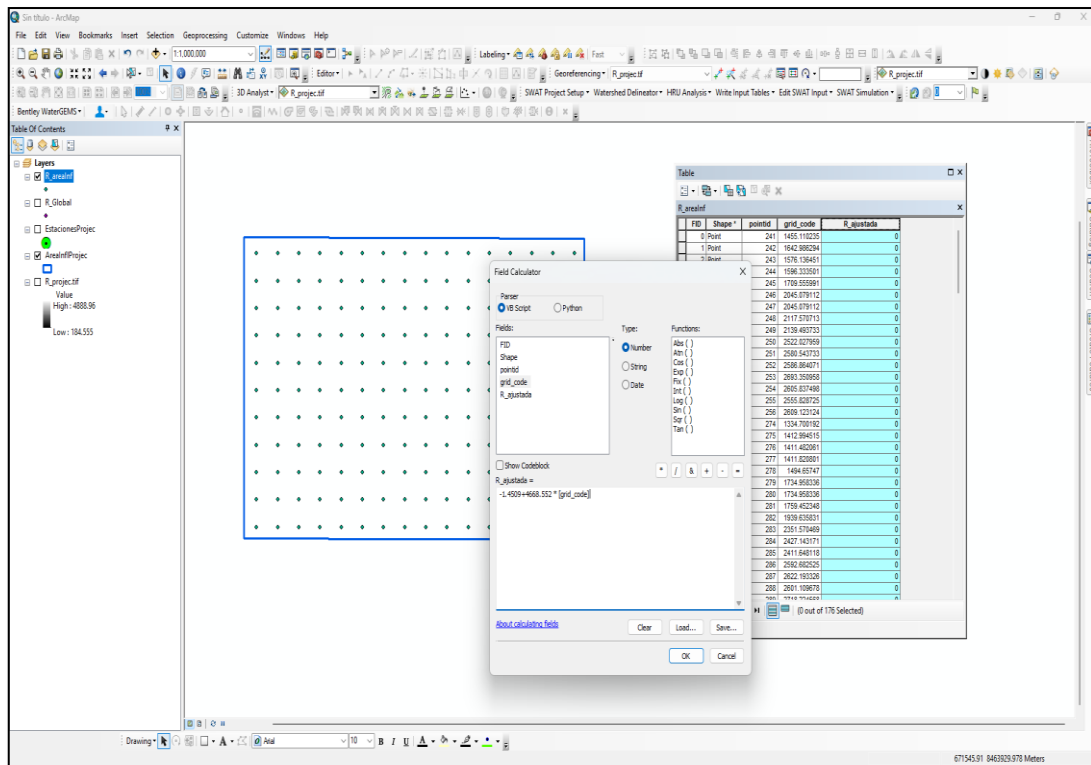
Sin título - ArcMap

File Edit View Bookmarks Insert Selection Geoprocessing Customize Windows Help

1:1.000.000

Labeling

Fast

Editor

Georeferencing R_projec.tif

R_projec.tif

3D Analyst R_projec.tif

SWAT Project Setup Watershed Delineator HRU Analysis Write Input Tables Edit SWAT Input SWAT Simulation

Bentley WaterGEMS

Table Of Contents

Layers

R_areaInf

R_Global

EstacionesProjec

AreaInfProjec

R_projec.tif

Value

High : 4888.96

Low : 184.555

Table

R_areaInf

| FID | Shape * | pointid | grid_code | R_ajustada |
|---|---|---|---|---|
| 0 | Point | 241 | 1455.118235 | 0 |
| 1 | Point | 242 | 1642.986294 | 0 |
| 2 | Point | 243 | 1576.136451 | 0 |
| | | 244 | 1596.333501 | 0 |
| | | 245 | 1709.555991 | 0 |
| | | 246 | 2045.079112 | 0 |
| | | 247 | 2045.079112 | 0 |
| | | 248 | 2117.570713 | 0 |
| | | 249 | 2139.493733 | 0 |
| | | 250 | 2522.027959 | 0 |
| | | 251 | 2580.543733 | 0 |
| | | 252 | 2586.864071 | 0 |
| | | 253 | 2693.350958 | 0 |
| | | 254 | 2605.837498 | 0 |
| | | 255 | 2555.828725 | 0 |
| | | 256 | 2609.123124 | 0 |
| | | 274 | 1334.700192 | 0 |
| | | 275 | 1412.994515 | 0 |
| | | 276 | 1411.482061 | 0 |
| | | 277 | 1411.828801 | 0 |
| | | 278 | 1494.65747 | 0 |
| | | 279 | 1734.958336 | 0 |
| | | 280 | 1734.958336 | 0 |
| | | 281 | 1759.452348 | 0 |
| | | 282 | 1939.635831 | 0 |
| | | 283 | 2351.570469 | 0 |
| | | 284 | 2427.143171 | 0 |
| | | 285 | 2411.648118 | 0 |
| | | 286 | 2592.682525 | 0 |
| | | 287 | 2622.193326 | 0 |
| | | 288 | 2601.109678 | 0 |

(0 out of 176 Selected)

Field Calculator

Parser
VB Script Python

Fields:
FID
Shape
pointid
grid_code
R_ajustada

Type:
Number
String
Date

Functions:
Abs ( )
Atn ( )
Cos ( )
Exp ( )
Fix ( )
Int ( )
Log ( )
Sin ( )
Sqr ( )
Tan ( )

Show Codeblock

R_ajustada =
-1.4509+4668.552 * [grid_code]

About calculating fields

Clear Load... Save...

OK Cancel

Drawing Arial 10 B I U

671545.91 8463929.978 Meters